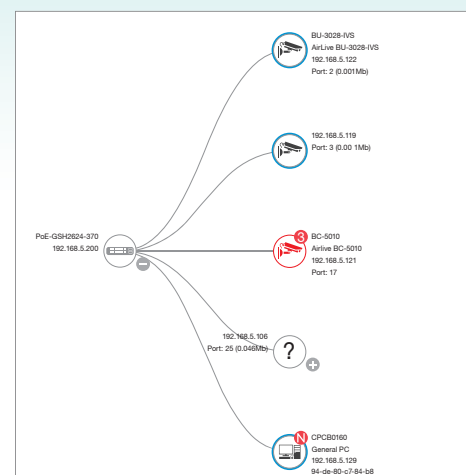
BU-3028-IVS
AirLive BU-3028-IVS
192.168.5.122
Port: 2 (0.001Mb)

192.168.5.119
Port: 3 (0.00 1Mb)

PoE-GSH2624-370
192.168.5.200

3
BC-5010
Airlive BC-5010
192.168.5.121
Port: 17

192.168.5.106
Port: 25 (0.046Mb)
?

N
CPCB0160
General PC
192.168.5.129
94-de-80-c7-84-b8